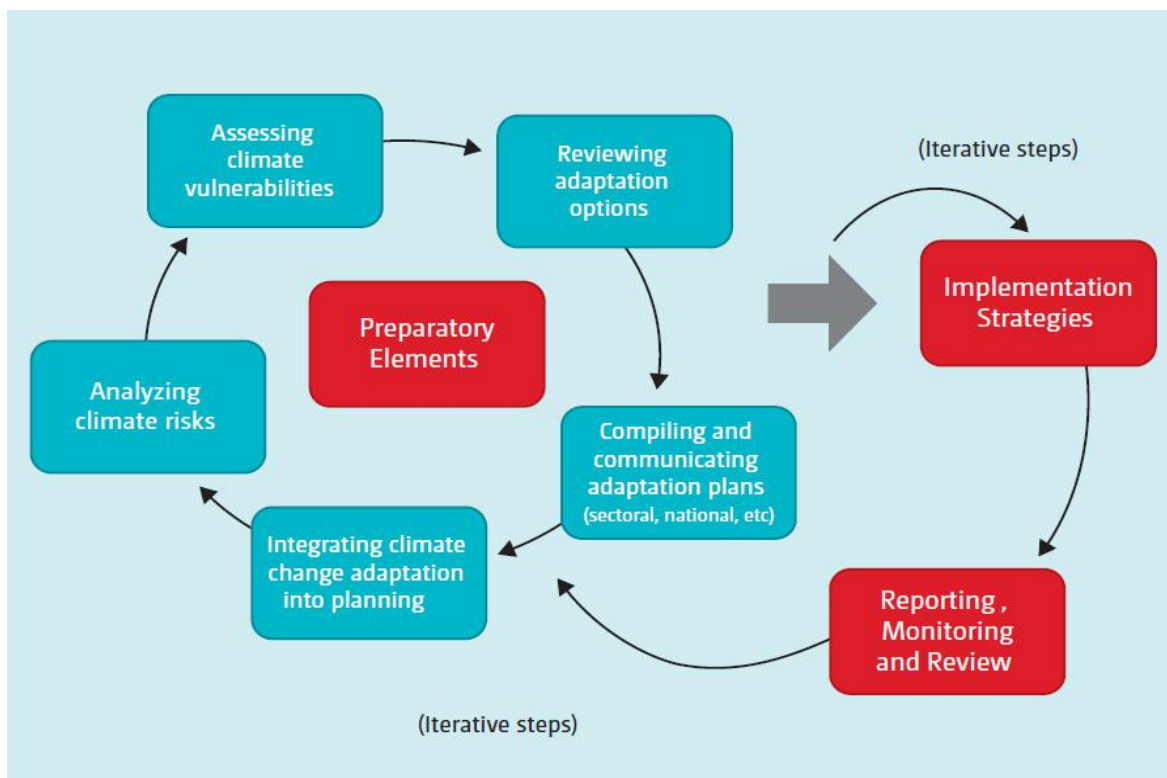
Assessing climate vulnerabilities

Reviewing adaptation options

(Iterative steps)

Preparatory Elements

Implementation Strategies

Analyzing climate risks

Compiling and communicating adaptation plans (sectoral, national, etc)

Integrating climate change adaptation into planning

Reporting , Monitoring and Review

(Iterative steps)